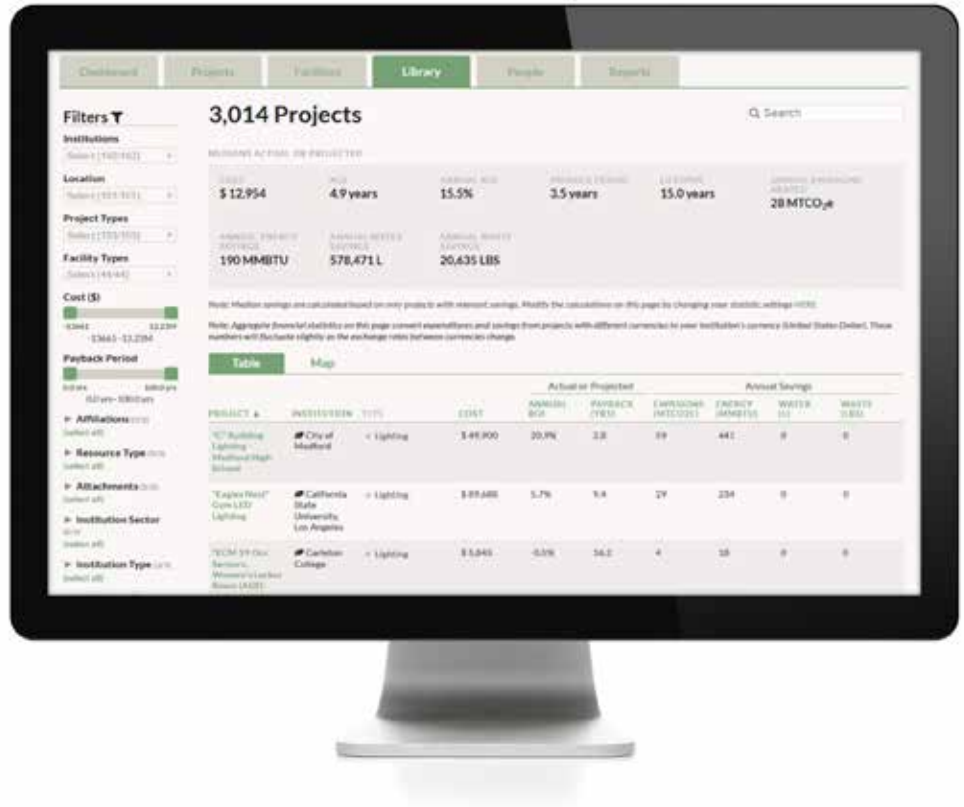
Dashboard Projects Facilities Library People Reports

Filters

Institutions
Select (160/162)

Location
Select (153/151)

Project Types
Select (155/155)

Facility Types
Select (44/44)

Cost ($)
-$3661 - $3.23M

Payback Period
0.0 yrs - 100.0 yrs

▸ Affiliations
(select all)

▸ Resource Type
(select all)

▸ Attachments
(select all)

▸ Institution Sector
(select all)

▸ Institution Type
(select all)

3,014 Projects

Search

MEDIANS ACTUAL OR PROJECTED

COST
$ 12,954

ROI
4.9 years

ANNUAL ROI
15.5%

PAYBACK PERIOD
3.5 years

LIFETIME
15.0 years

ANNUAL EMISSIONS AVERTED
28 $MTCO_2e$

ANNUAL ENERGY SAVINGS
190 MMBTU

ANNUAL WATER SAVINGS
578,471 L

ANNUAL WASTE SAVINGS
20,635 LBS

Note: Median savings are calculated based on only projects with relevant savings. Modify the calculations on this page by changing your statistic settings HERE.

Note: Aggregate financial statistics on this page convert expenditures and savings from projects with different currencies to your institution's currency (United States Dollar). These numbers will fluctuate slightly as the exchange rates between currencies change.

Table Map

| PROJECT | INSTITUTION | TYPE | COST | ANNUAL ROI | PAYBACK (YRS) | EMISSIONS (MTCO2E) | ENERGY (MMBTU) | WATER (L) | WASTE (LBS) |
|---|---|---|---|---|---|---|---|---|---|
| "C" Building Lighting - Medford High School | City of Medford | Lighting | $ 49,900 | 20.9% | 2.8 | 59 | 441 | 0 | 0 |
| "Eagles Nest" Gym LED Lighting | California State University, Los Angeles | Lighting | $ 89,688 | 5.7% | 9.4 | 29 | 234 | 0 | 0 |
| "ECM 19 Occ Sensors, Women's Locker Room (A10)" | Carleton College | Lighting | $ 5,045 | -0.5% | 16.2 | 4 | 18 | 0 | 0 |